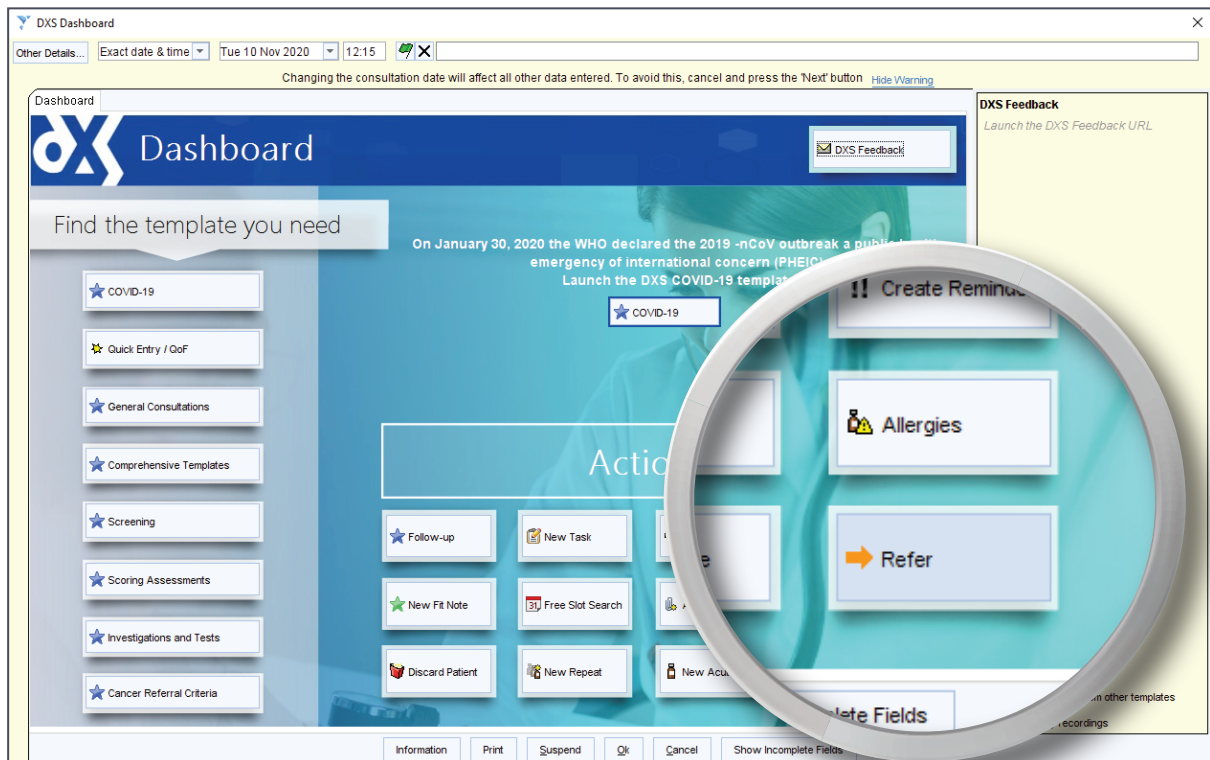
DXS Dashboard

Other Details... Exact date & time Tue 10 Nov 2020 12:15

Changing the consultation date will affect all other data entered. To avoid this, cancel and press the 'Next' button Hide Warning

Dashboard

DXS Dashboard

DXS Feedback

DXS Feedback

Launch the DXS Feedback URL

Find the template you need

On January 30, 2020 the WHO declared the 2019 -nCoV outbreak a public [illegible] emergency of international concern (PHEIC) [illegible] Launch the DXS COVID-19 templat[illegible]

COVID-19

COVID-19

Quick Entry / QoF

General Consultations

Comprehensive Templates

Screening

Scoring Assessments

Investigations and Tests

Cancer Referral Criteria

Actio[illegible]

Follow-up

New Task

New Fit Note

Free Slot Search

Discard Patient

New Repeat

New Acu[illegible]

Create Remind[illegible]

Allergies

Refer

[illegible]lete Fields

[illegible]n other templates

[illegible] recordings

Information Print Suspend Ok Cancel Show Incomplete Fields